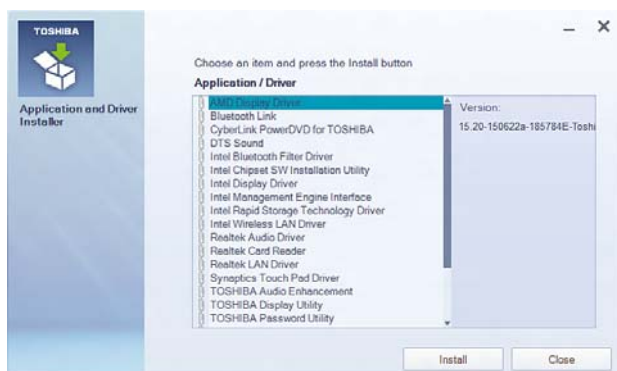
TOSHIBA

Application and Driver Installer

Choose an item and press the Install button

Application / Driver

AMD Display Driver
Bluetooth Link
CyberLink PowerDVD for TOSHIBA
DTS Sound
Intel Bluetooth Filter Driver
Intel Chipset SW Installation Utility
Intel Display Driver
Intel Management Engine Interface
Intel Rapid Storage Technology Driver
Intel Wireless LAN Driver
Realtek Audio Driver
Realtek Card Reader
Realtek LAN Driver
Synaptics Touch Pad Driver
TOSHIBA Audio Enhancement
TOSHIBA Display Utility
TOSHIBA Password Utility

Version:
15.20-150622a-185784E-Toshi

Install
Close